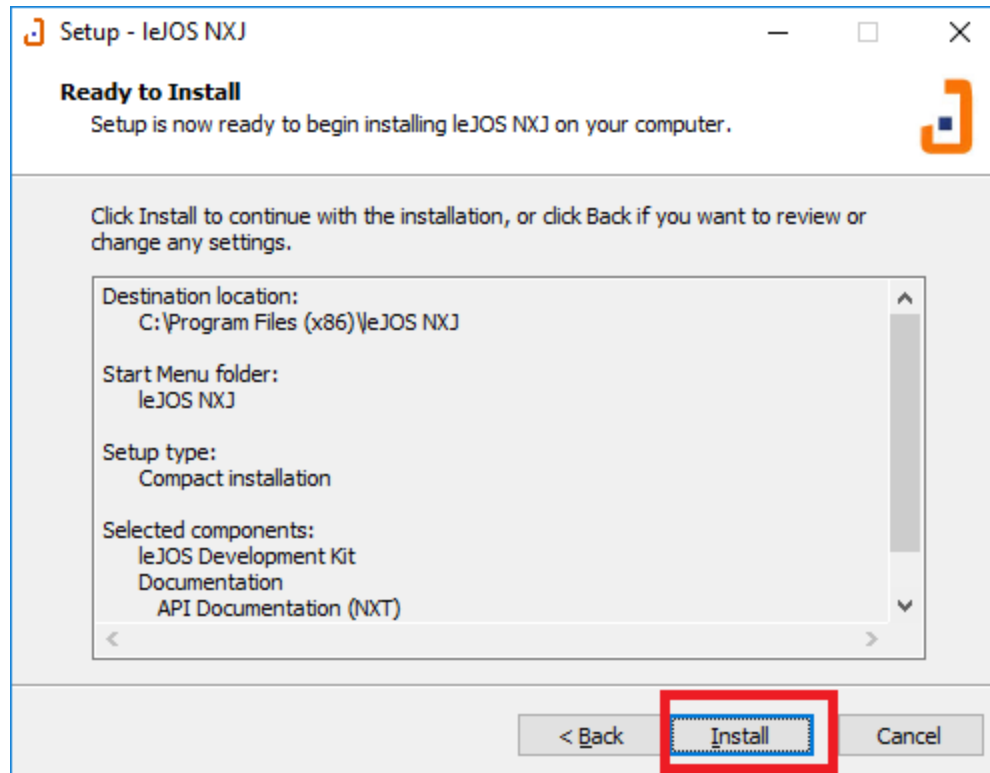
Setup - leJOS NXJ

Ready to Install
Setup is now ready to begin installing leJOS NXJ on your computer.

Click Install to continue with the installation, or click Back if you want to review or change any settings.

Destination location:
C:\Program Files (x86)\leJOS NXJ

Start Menu folder:
leJOS NXJ

Setup type:
Compact installation

Selected components:
leJOS Development Kit
Documentation
API Documentation (NXT)

< Back
Install
Cancel